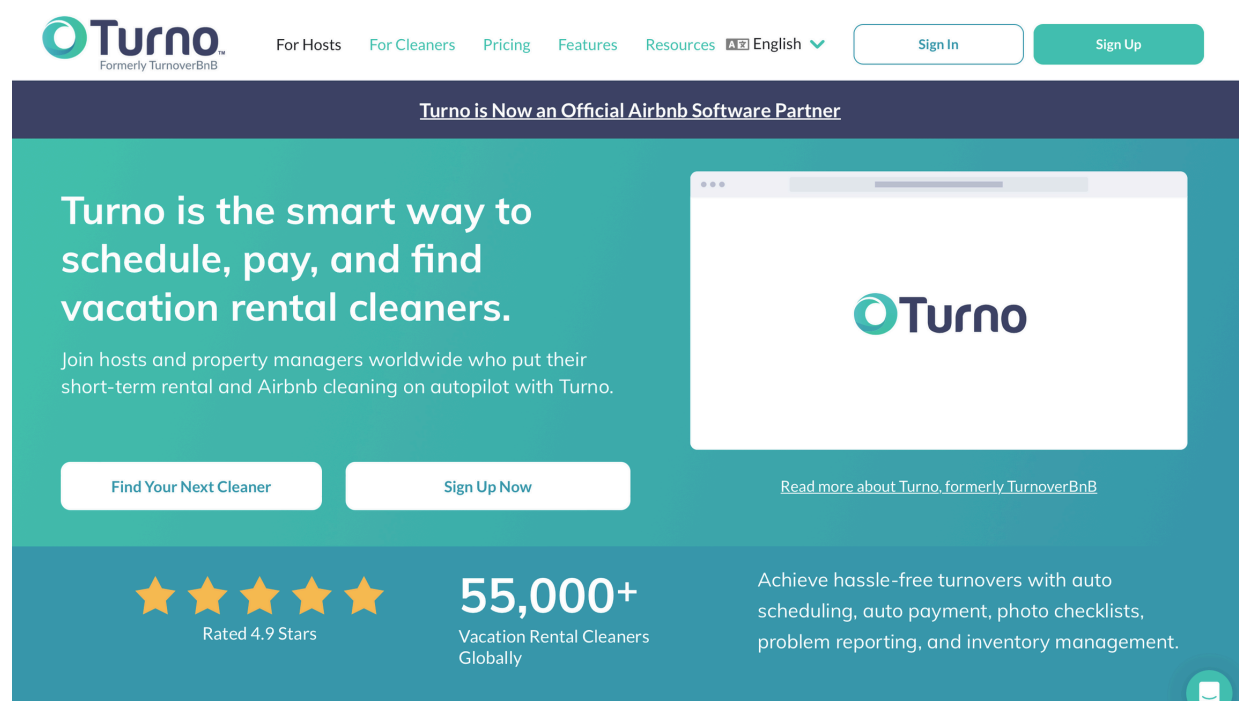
Turno
Formerly TurnoverBnB

For Hosts For Cleaners Pricing Features Resources English

Sign In Sign Up

Turno is Now an Official Airbnb Software Partner

Turno is the smart way to schedule, pay, and find vacation rental cleaners.

Join hosts and property managers worldwide who put their short-term rental and Airbnb cleaning on autopilot with Turno.

Find Your Next Cleaner

Sign Up Now

Turno

Read more about Turno, formerly TurnoverBnB

Rated 4.9 Stars

55,000+
Vacation Rental Cleaners Globally

Achieve hassle-free turnovers with auto scheduling, auto payment, photo checklists, problem reporting, and inventory management.